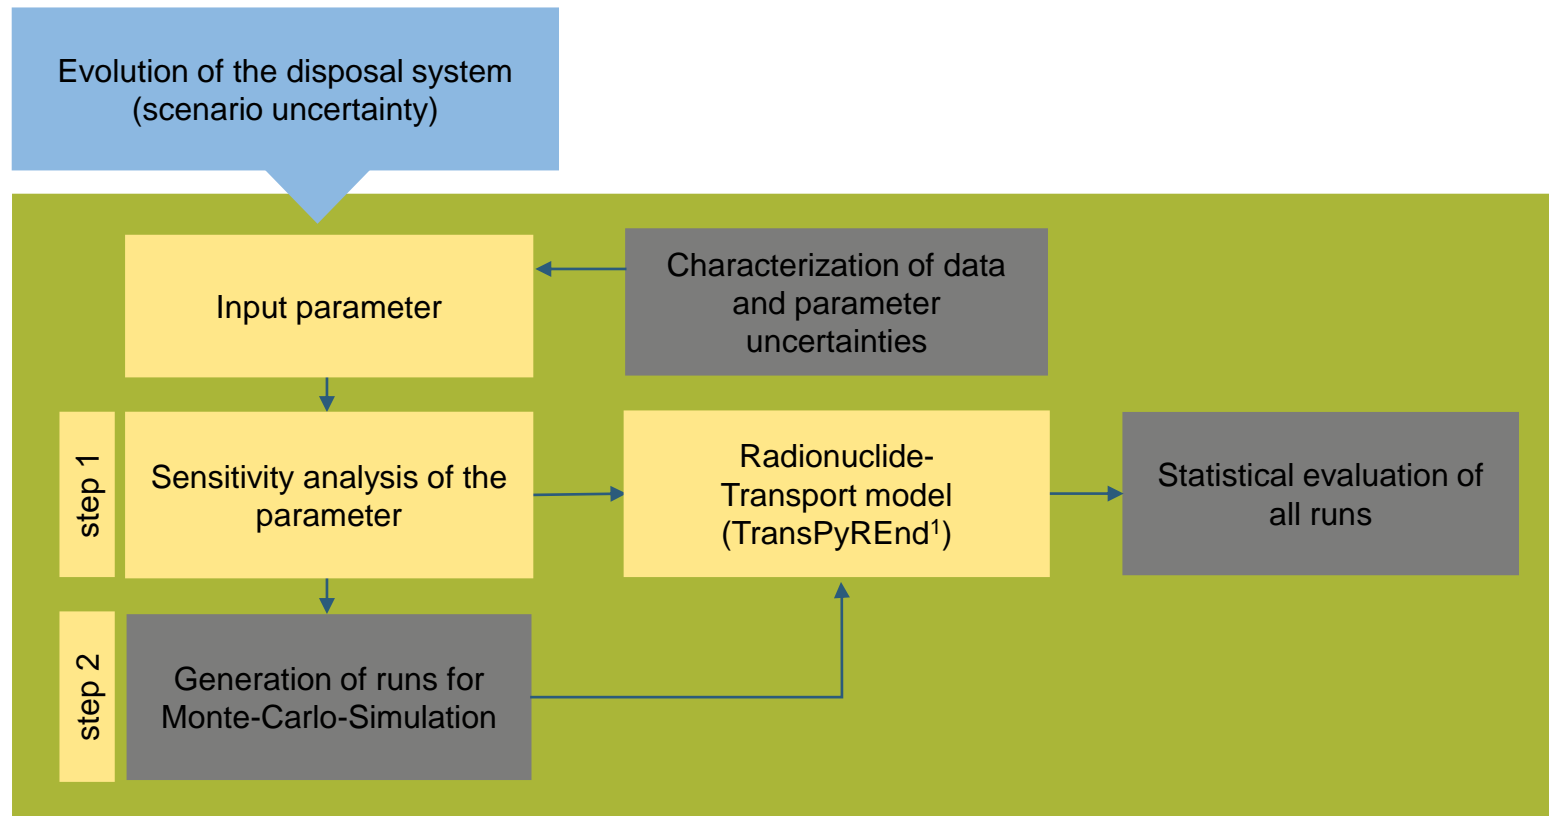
Evolution of the disposal system (scenario uncertainty)

Input parameter

Characterization of data and parameter uncertainties

step 1

Sensitivity analysis of the parameter

Radionuclide-Transport model (TransPyREnd$^1$)

Statistical evaluation of all runs

step 2

Generation of runs for Monte-Carlo-Simulation